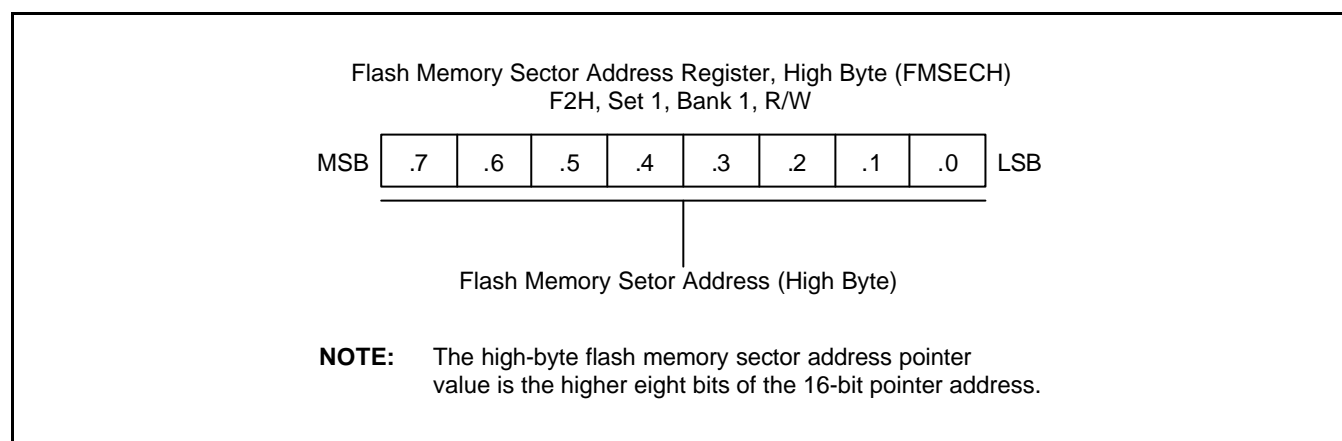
Flash Memory Sector Address Register, High Byte (FMSECH)
F2H, Set 1, Bank 1, R/W

| MSB | .7 | .6 | .5 | .4 | .3 | .2 | .1 | .0 | LSB |
|---|---|---|---|---|---|---|---|---|---|

Flash Memory Setor Address (High Byte)

**NOTE:** The high-byte flash memory sector address pointer value is the higher eight bits of the 16-bit pointer address.